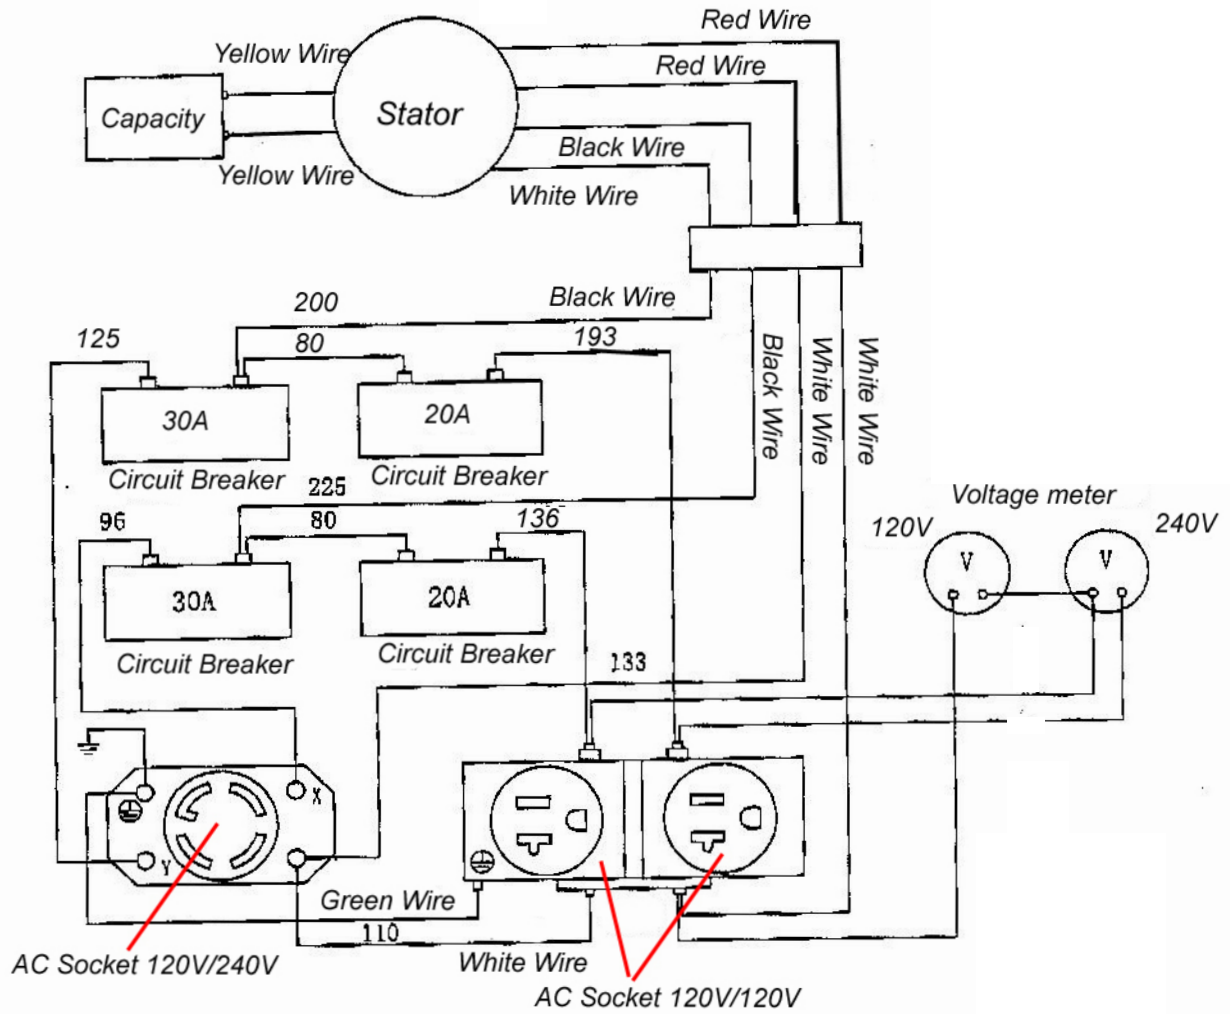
Red Wire
Yellow Wire
Red Wire
Capacity
Stator
Black Wire
Yellow Wire
White Wire
200
Black Wire
125
80
193
Black Wire
White Wire
White Wire
30A
20A
Circuit Breaker
Circuit Breaker
225
Voltage meter
96
80
136
120V
240V
30A
20A
V
V
Circuit Breaker
Circuit Breaker
133
X
Y
Green Wire
110
AC Socket 120V/240V
White Wire
AC Socket 120V/120V